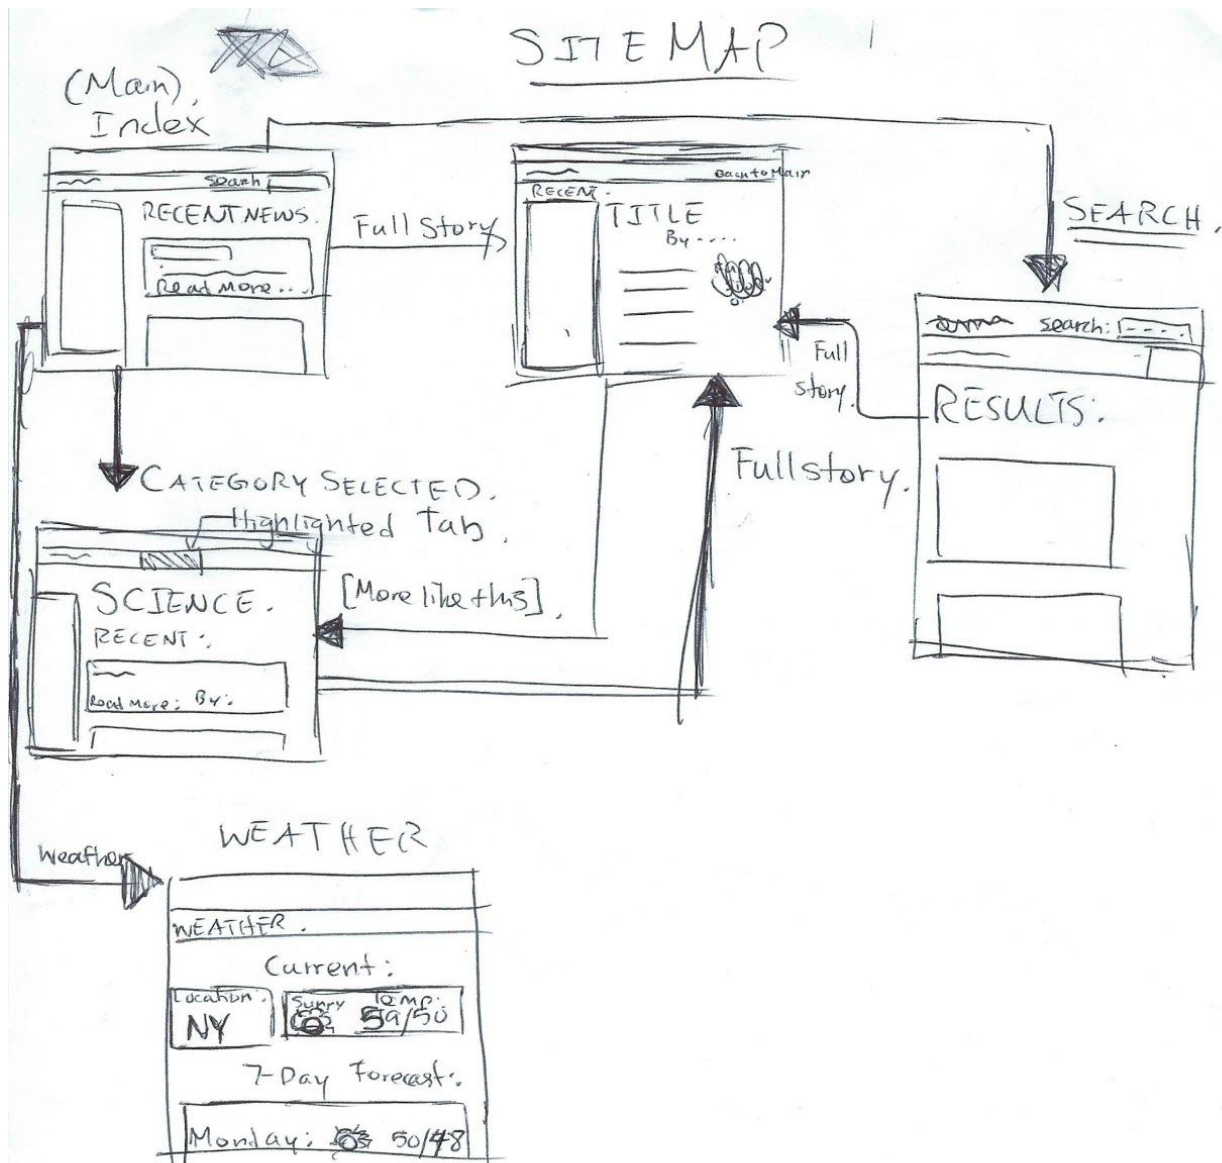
SITEMAP

(Main) Index

Search

RECENT NEWS.

Read More...

Full Story

Back to Main

RECENT.

TITLE

By....

SEARCH.

Search: [....]

Full story.

RESULTS:

Fullstory.

CATEGORY SELECTED.

Highlighted Tab.

SCIENCE.

RECENT:

Read More: By:

[More like this].

WEATHER

Weather

WEATHER.

Current:

Location: NY

Sunny Temp: 59/50

7-Day Forecast:

Monday: 50/48